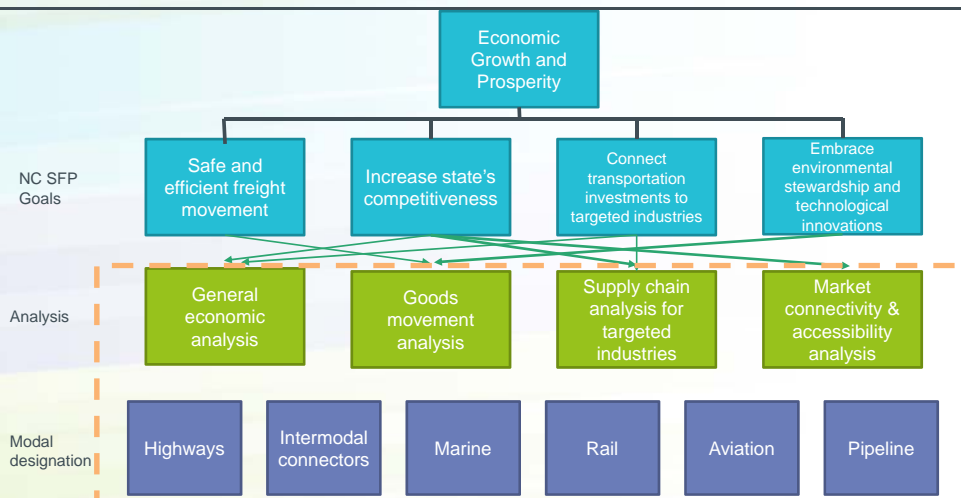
Economic Growth and Prosperity

NC SFP Goals

Safe and efficient freight movement

Increase state's competitiveness

Connect transportation investments to targeted industries

Embrace environmental stewardship and technological innovations

Analysis

General economic analysis

Goods movement analysis

Supply chain analysis for targeted industries

Market connectivity & accessibility analysis

Modal designation

Highways

Intermodal connectors

Marine

Rail

Aviation

Pipeline